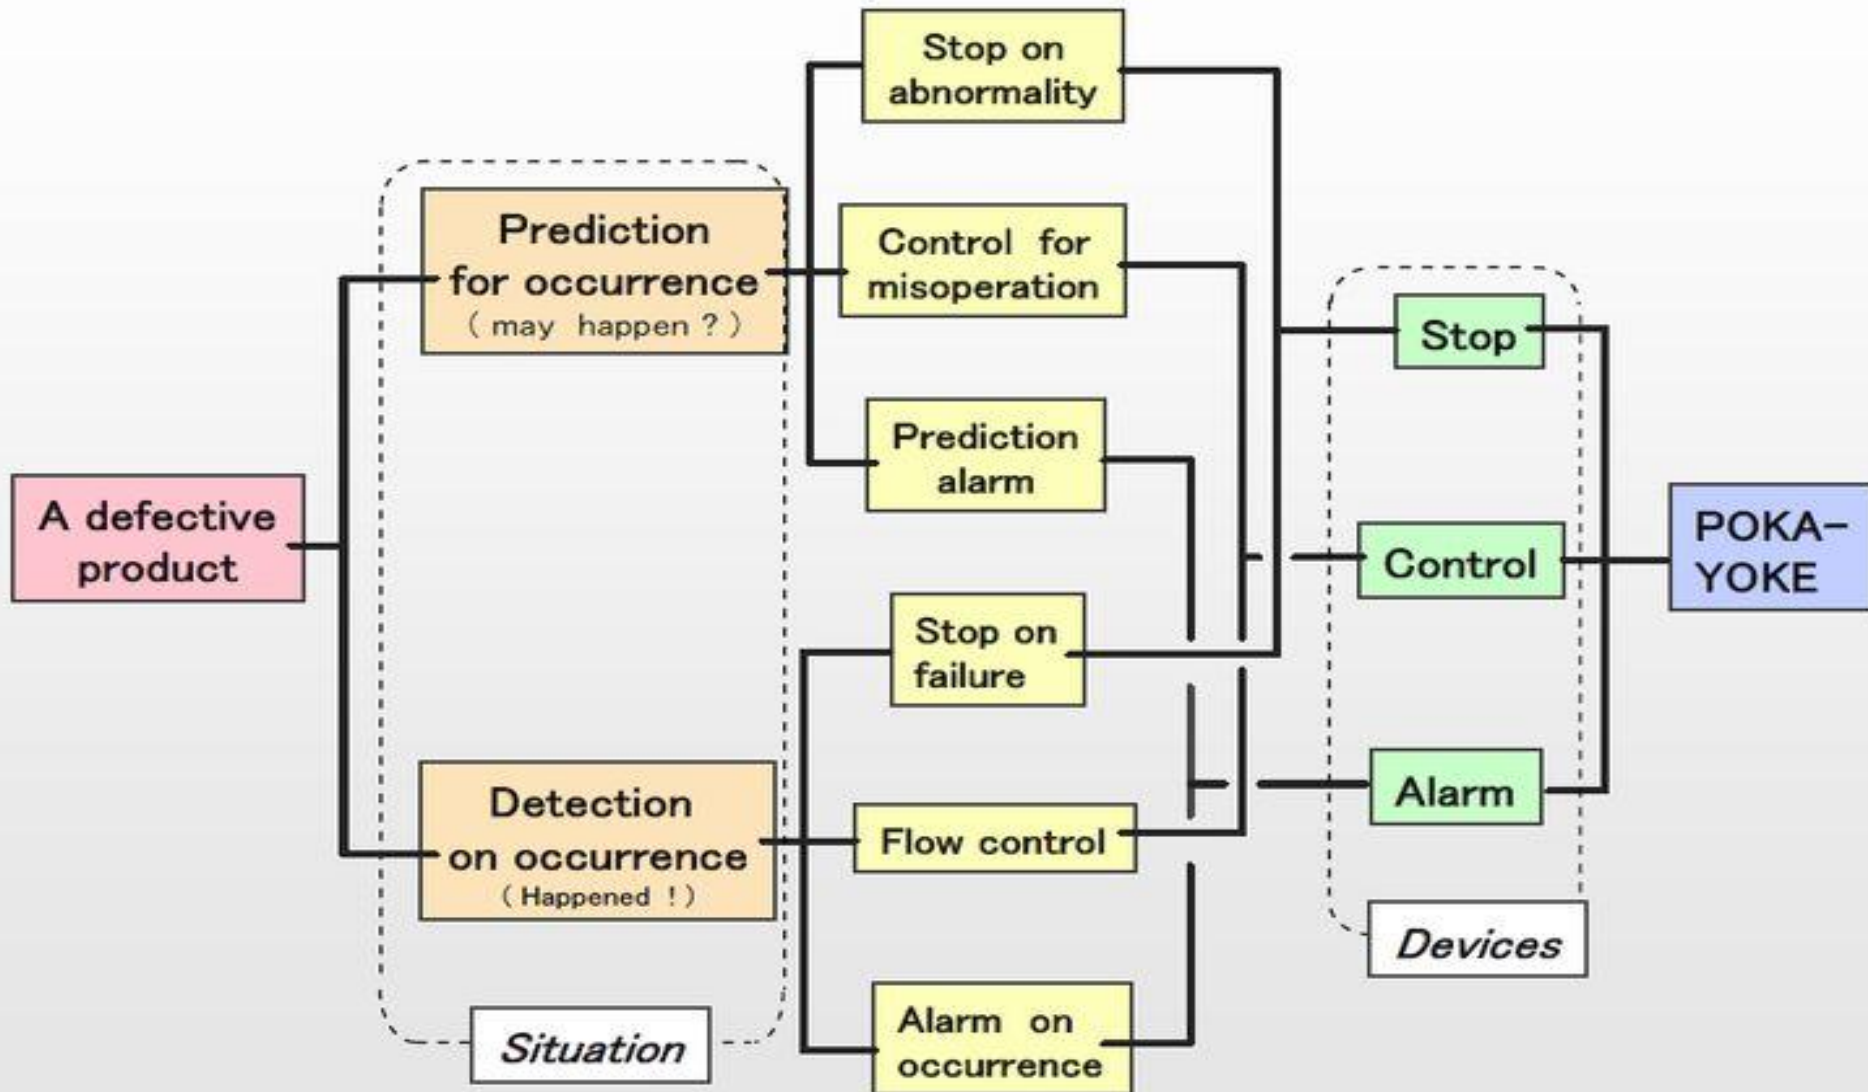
A defective product

Prediction for occurrence
( may happen ? )

Detection on occurrence
( Happened ! )

Situation

Stop on abnormality

Control for misoperation

Prediction alarm

Stop on failure

Flow control

Alarm on occurrence

Stop

Control

Alarm

Devices

POKA-YOKE